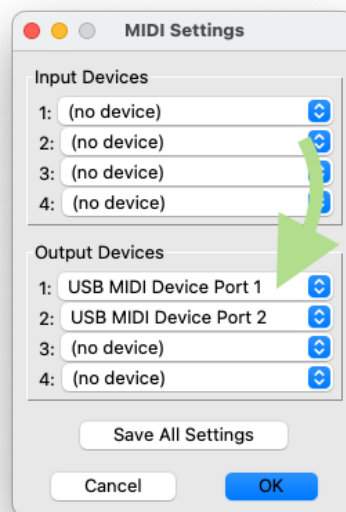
MIDI Settings

Input Devices
1: (no device)
2: (no device)
3: (no device)
4: (no device)

Output Devices
1: USB MIDI Device Port 1
2: USB MIDI Device Port 2
3: (no device)
4: (no device)

Save All Settings

Cancel
OK